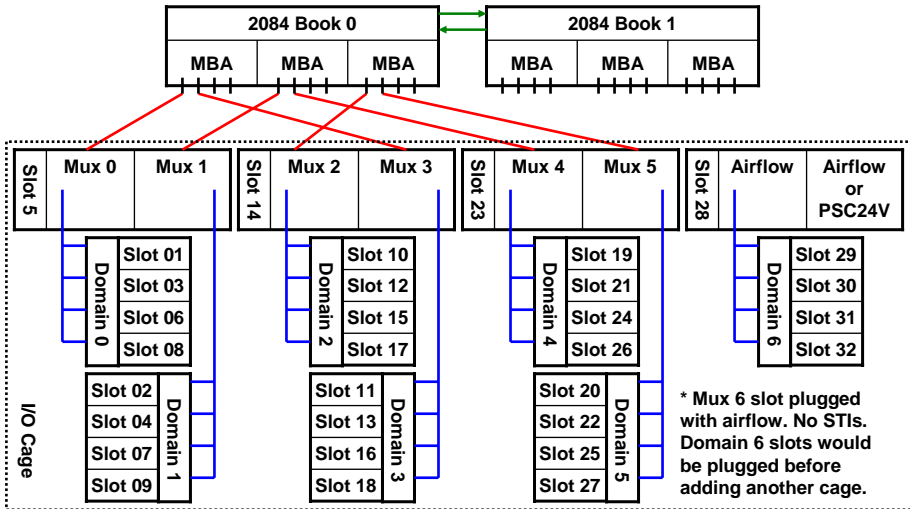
2084 Book 0

MBA MBA MBA

2084 Book 1

MBA MBA MBA

Slot 5 Mux 0 Mux 1

Slot 14 Mux 2 Mux 3

Slot 23 Mux 4 Mux 5

Slot 28 Airflow Airflow or PSC24V

Domain 0
Slot 01
Slot 03
Slot 06
Slot 08

Domain 2
Slot 10
Slot 12
Slot 15
Slot 17

Domain 4
Slot 19
Slot 21
Slot 24
Slot 26

Domain 6
Slot 29
Slot 30
Slot 31
Slot 32

Slot 02
Slot 04
Slot 07
Slot 09
Domain 1

Slot 11
Slot 13
Slot 16
Slot 18
Domain 3

Slot 20
Slot 22
Slot 25
Slot 27
Domain 5

I/O Cage

* Mux 6 slot plugged with airflow. No STIs. Domain 6 slots would be plugged before adding another cage.